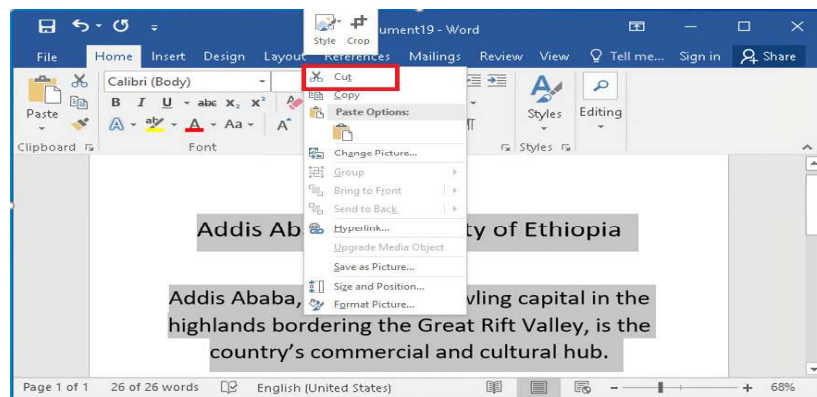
Style Crop
ument19 - Word
File Home Insert Design Layout References Mailings Review View Tell me... Sign in Share
Calibri (Body)
B I U abc $x_2$ $x^2$
A aby A Aa A
Paste
Clipboard
Font
Styles
Editing
Styles
Cut
Copy
Paste Options:
Change Picture...
Group
Bring to Front
Send to Back
Hyperlink...
Upgrade Media Object
Save as Picture...
Size and Position...
Format Picture...

Addis Ab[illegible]ty of Ethiopia

Addis Ababa, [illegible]vling capital in the highlands bordering the Great Rift Valley, is the country’s commercial and cultural hub.

Page 1 of 1 26 of 26 words English (United States) 68%